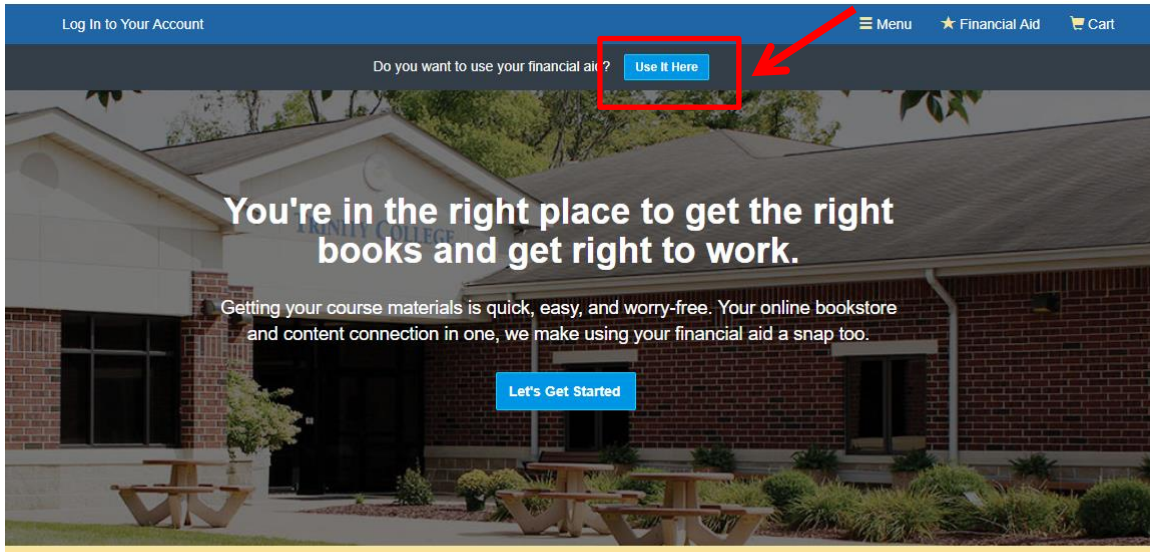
Log In to Your Account

Menu

Financial Aid

Cart

Do you want to use your financial aid?

Use It Here

TRINITY COLLEGE

You're in the right place to get the right books and get right to work.

Getting your course materials is quick, easy, and worry-free. Your online bookstore and content connection in one, we make using your financial aid a snap too.

Let's Get Started